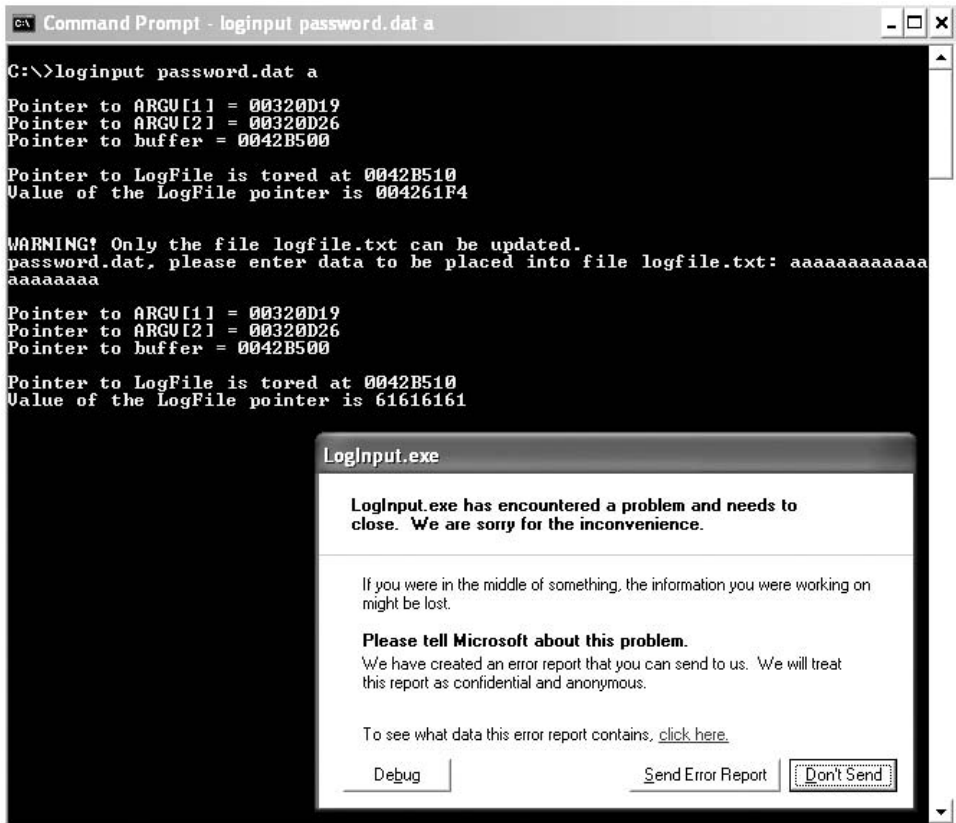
Command Prompt - loginput password.dat a

C:\>loginput password.dat a

Pointer to ARGV[1] = 00320D19
Pointer to ARGV[2] = 00320D26
Pointer to buffer = 0042B500

Pointer to LogFile is tored at 0042B510
Value of the LogFile pointer is 004261F4

WARNING! Only the file logfile.txt can be updated.
password.dat, please enter data to be placed into file logfile.txt: aaaaaaaaaaaaaaaaaaaa

Pointer to ARGV[1] = 00320D19
Pointer to ARGV[2] = 00320D26
Pointer to buffer = 0042B500

Pointer to LogFile is tored at 0042B510
Value of the LogFile pointer is 61616161

LogInput.exe

LogInput.exe has encountered a problem and needs to close. We are sorry for the inconvenience.

If you were in the middle of something, the information you were working on might be lost.

Please tell Microsoft about this problem.
We have created an error report that you can send to us. We will treat this report as confidential and anonymous.

To see what data this error report contains, click here.

Debug

Send Error Report

Don't Send